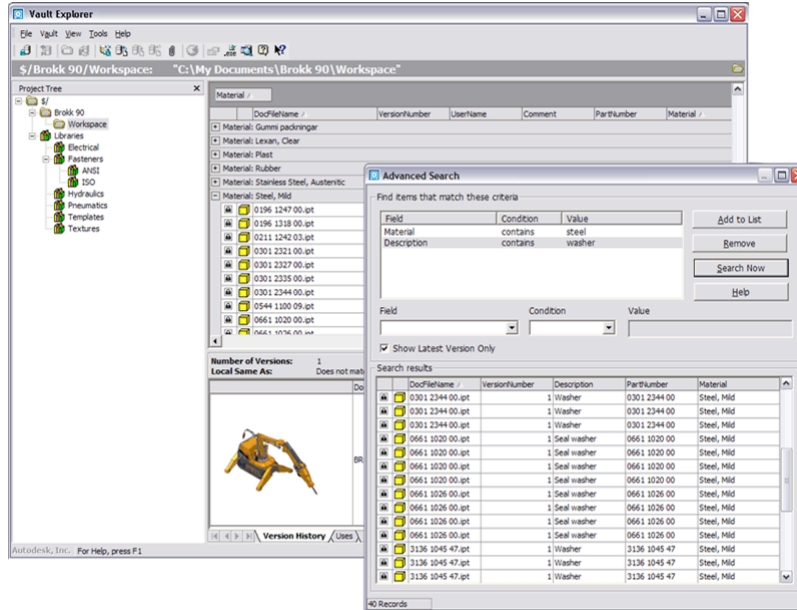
Vault Explorer

File Vault View Tools Help

$/Brokk 90/Workspace: "C:\My Documents\Brokk 90\Workspace"

Project Tree

$/
Brokk 90
Workspace
Libraries
Electrical
Fasteners
ANSI
ISO
Hydraulics
Pneumatics
Templates
Textures

Material

DocFileName | VersionNumber | UserName | Comment | PartNumber | Material

Material: Gummi packningar
Material: Lexan, Clear
Material: Plast
Material: Rubber
Material: Stainless Steel, Austenitic
Material: Steel, Mild
0196 1247 00.ipt
0196 1318 00.ipt
0211 1242 03.ipt
0301 2321 00.ipt
0301 2327 00.ipt
0301 2335 00.ipt
0301 2344 00.ipt
0544 1100 09.ipt
0661 1020 00.ipt
0661 1026 00.ipt

Number of Versions: 1
Local Same As: Does not mat

Do

BR

Version History | Uses

Autodesk, Inc. For Help, press F1

Advanced Search

Find items that match these criteria

| Field | Condition | Value |
|---|---|---|
| Material | contains | steel |
| Description | contains | washer |

Add to List
Remove
Search Now
Help

Field
Condition
Value

Show Latest Version Only

Search results

| DocFileName | VersionNumber | Description | PartNumber | Material |
|---|---|---|---|---|
| 0301 2344 00.ipt | 1 | Washer | 0301 2344 00 | Steel, Mild |
| 0301 2344 00.ipt | 1 | Washer | 0301 2344 00 | Steel, Mild |
| 0301 2344 00.ipt | 1 | Washer | 0301 2344 00 | Steel, Mild |
| 0661 1020 00.ipt | 1 | Seal washer | 0661 1020 00 | Steel, Mild |
| 0661 1020 00.ipt | 1 | Seal washer | 0661 1020 00 | Steel, Mild |
| 0661 1020 00.ipt | 1 | Seal washer | 0661 1020 00 | Steel, Mild |
| 0661 1020 00.ipt | 1 | Seal washer | 0661 1020 00 | Steel, Mild |
| 0661 1026 00.ipt | 1 | Seal washer | 0661 1026 00 | Steel, Mild |
| 0661 1026 00.ipt | 1 | Seal washer | 0661 1026 00 | Steel, Mild |
| 0661 1026 00.ipt | 1 | Seal washer | 0661 1026 00 | Steel, Mild |
| 0661 1026 00.ipt | 1 | Seal washer | 0661 1026 00 | Steel, Mild |
| 0661 1026 00.ipt | 1 | Seal washer | 0661 1026 00 | Steel, Mild |
| 3136 1045 47.ipt | 1 | Washer | 3136 1045 47 | Steel, Mild |
| 3136 1045 47.ipt | 1 | Washer | 3136 1045 47 | Steel, Mild |
| 3136 1045 47.ipt | 1 | Washer | 3136 1045 47 | Steel, Mild |

40 Records